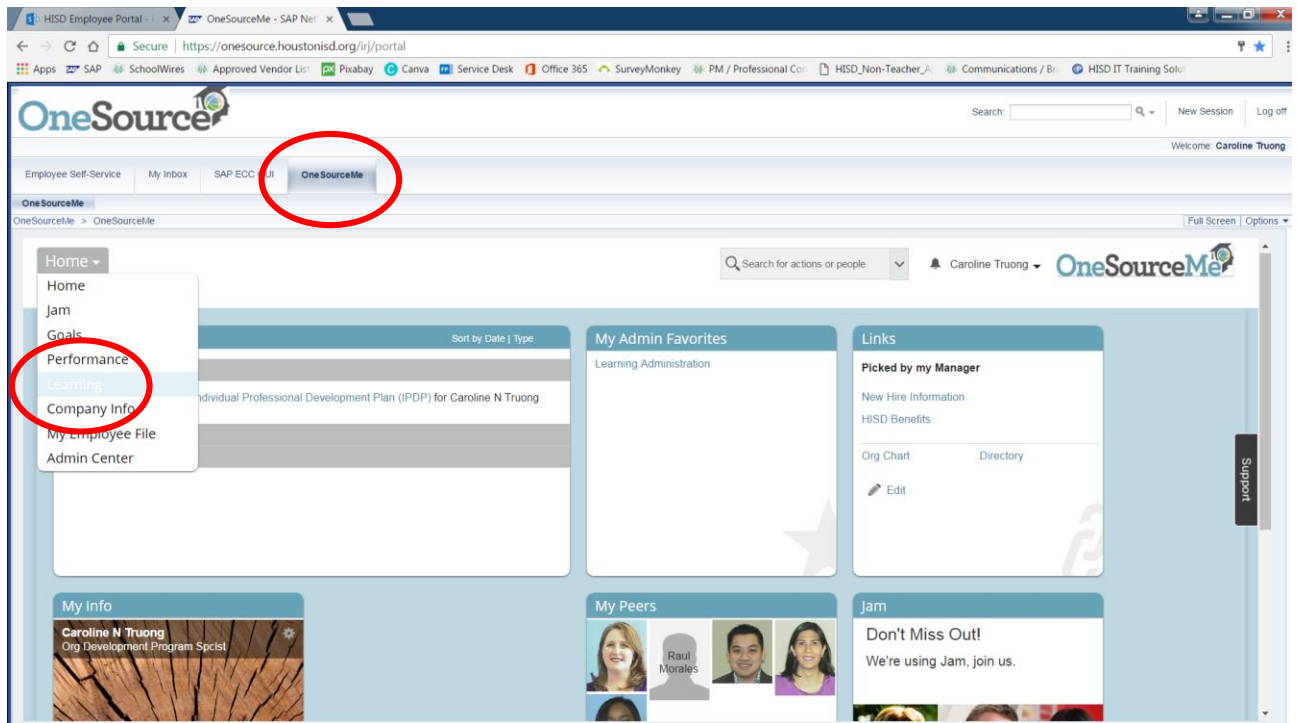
HISD Employee Portal - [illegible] ×
OneSourceMe - SAP Net ×

Secure | https://onesource.houstonisd.org/irj/portal

Apps SAP SchoolWires Approved Vendor List Pixabay Canva Service Desk Office 365 SurveyMonkey PM / Professional Cor HISD_Non-Teacher_A Communications / Br HISD IT Training Solu

OneSource

Search: New Session Log off

Welcome: Caroline Truong

Employee Self-Service My Inbox SAP ECC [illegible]UI OneSourceMe

OneSourceMe

OneSourceMe > OneSourceMe

Full Screen | Options

Home
Home
Jam
Goals
Performance
Learning
Company Info
My Employee File
Admin Center

Search for actions or people

Caroline Truong

OneSourceMe

Sort by Date | Type

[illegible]ndividual Professional Development Plan (IPDP) for Caroline N Truong

My Admin Favorites
Learning Administration

Links
Picked by my Manager
New Hire Information
HISD Benefits
Org Chart Directory
Edit

Support

My Info
Caroline N Truong
Org Development Program Spcist

My Peers
Raul Morales

Jam
Don't Miss Out!
We're using Jam, join us.